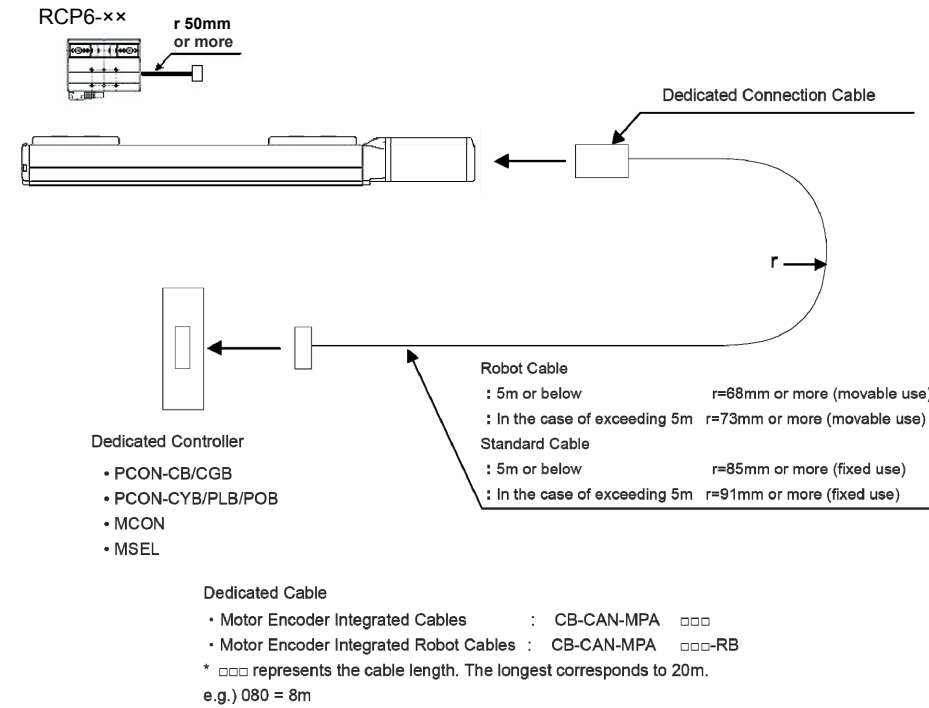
RCP6-××

r 50mm or more

Dedicated Connection Cable

r

Robot Cable
: 5m or below r=68mm or more (movable use)
: In the case of exceeding 5m r=73mm or more (movable use)
Standard Cable
: 5m or below r=85mm or more (fixed use)
: In the case of exceeding 5m r=91mm or more (fixed use)

Dedicated Controller
• PCON-CB/CGB
• PCON-CYB/PLB/POB
• MCON
• MSEL

Dedicated Cable
• Motor Encoder Integrated Cables : CB-CAN-MPA □□□
• Motor Encoder Integrated Robot Cables : CB-CAN-MPA □□□-RB
* □□□ represents the cable length. The longest corresponds to 20m.
e.g.) 080 = 8m